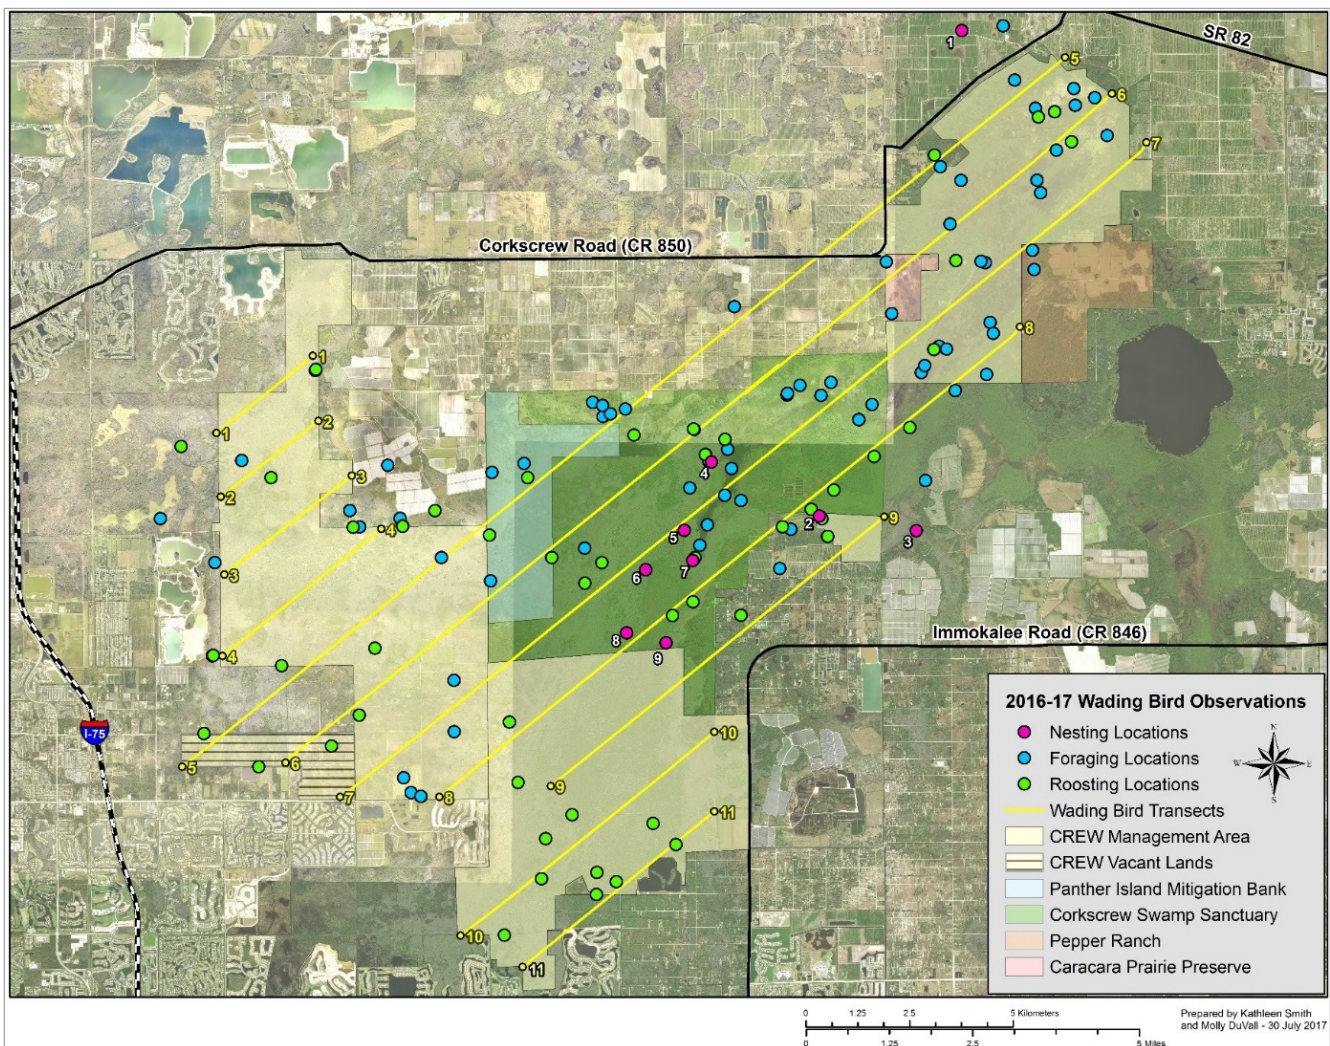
SR 82
Corkscrew Road (CR 850)
Immokalee Road (CR 846)
I-75

1 2 3 4 5 6 7 8 9
1 2 3 4 5 6 7 8 9 10 11
1 2 3 4 5 6 7 8 9 10 11

2016-17 Wading Bird Observations
Nesting Locations
Foraging Locations
Roosting Locations
Wading Bird Transects
CREW Management Area
CREW Vacant Lands
Panther Island Mitigation Bank
Corkscrew Swamp Sanctuary
Pepper Ranch
Caracara Prairie Preserve

N
W E
S

0 1.25 2.5 5 Kilometers
0 1.25 2.5 5 Miles

Prepared by Kathleen Smith and Molly DuVall - 30 July 2017